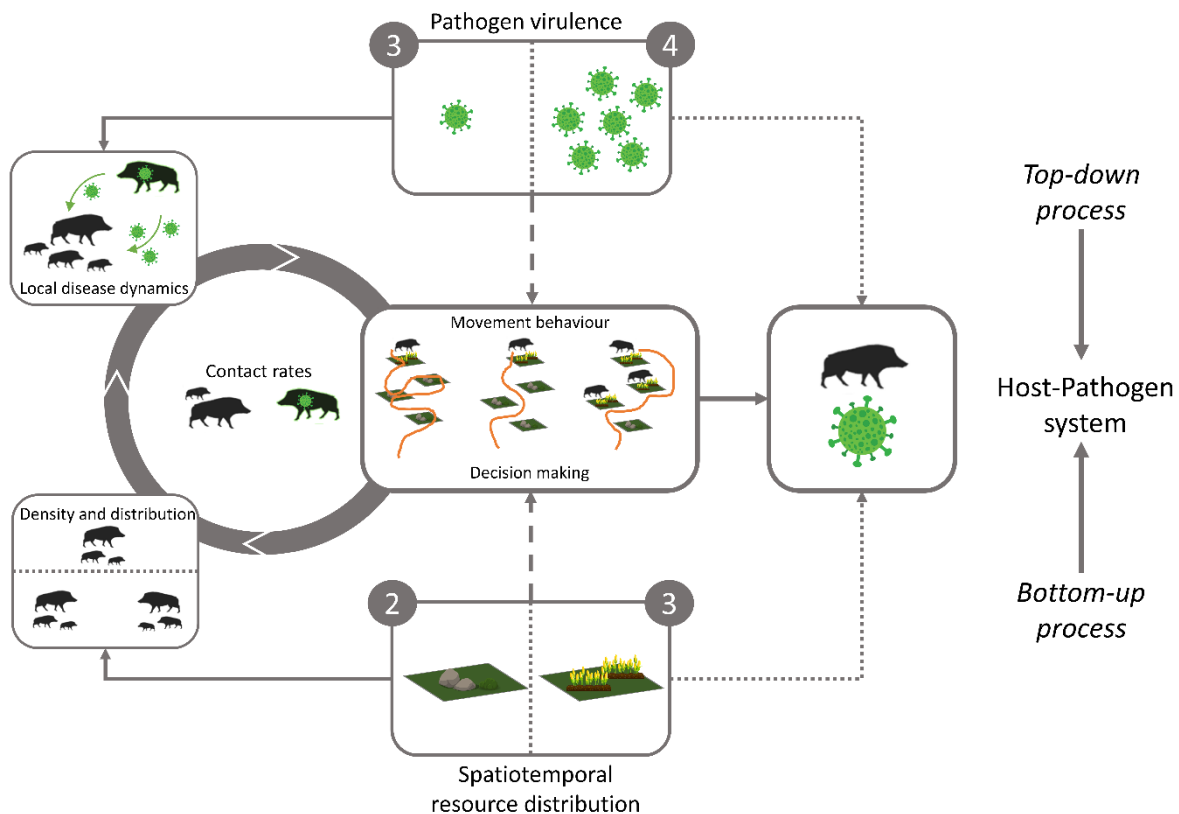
Pathogen virulence

3

4

Local disease dynamics

Contact rates

Movement behaviour

Decision making

Density and distribution

2

3

Spatiotemporal resource distribution

*Top-down process*

Host-Pathogen system

*Bottom-up process*